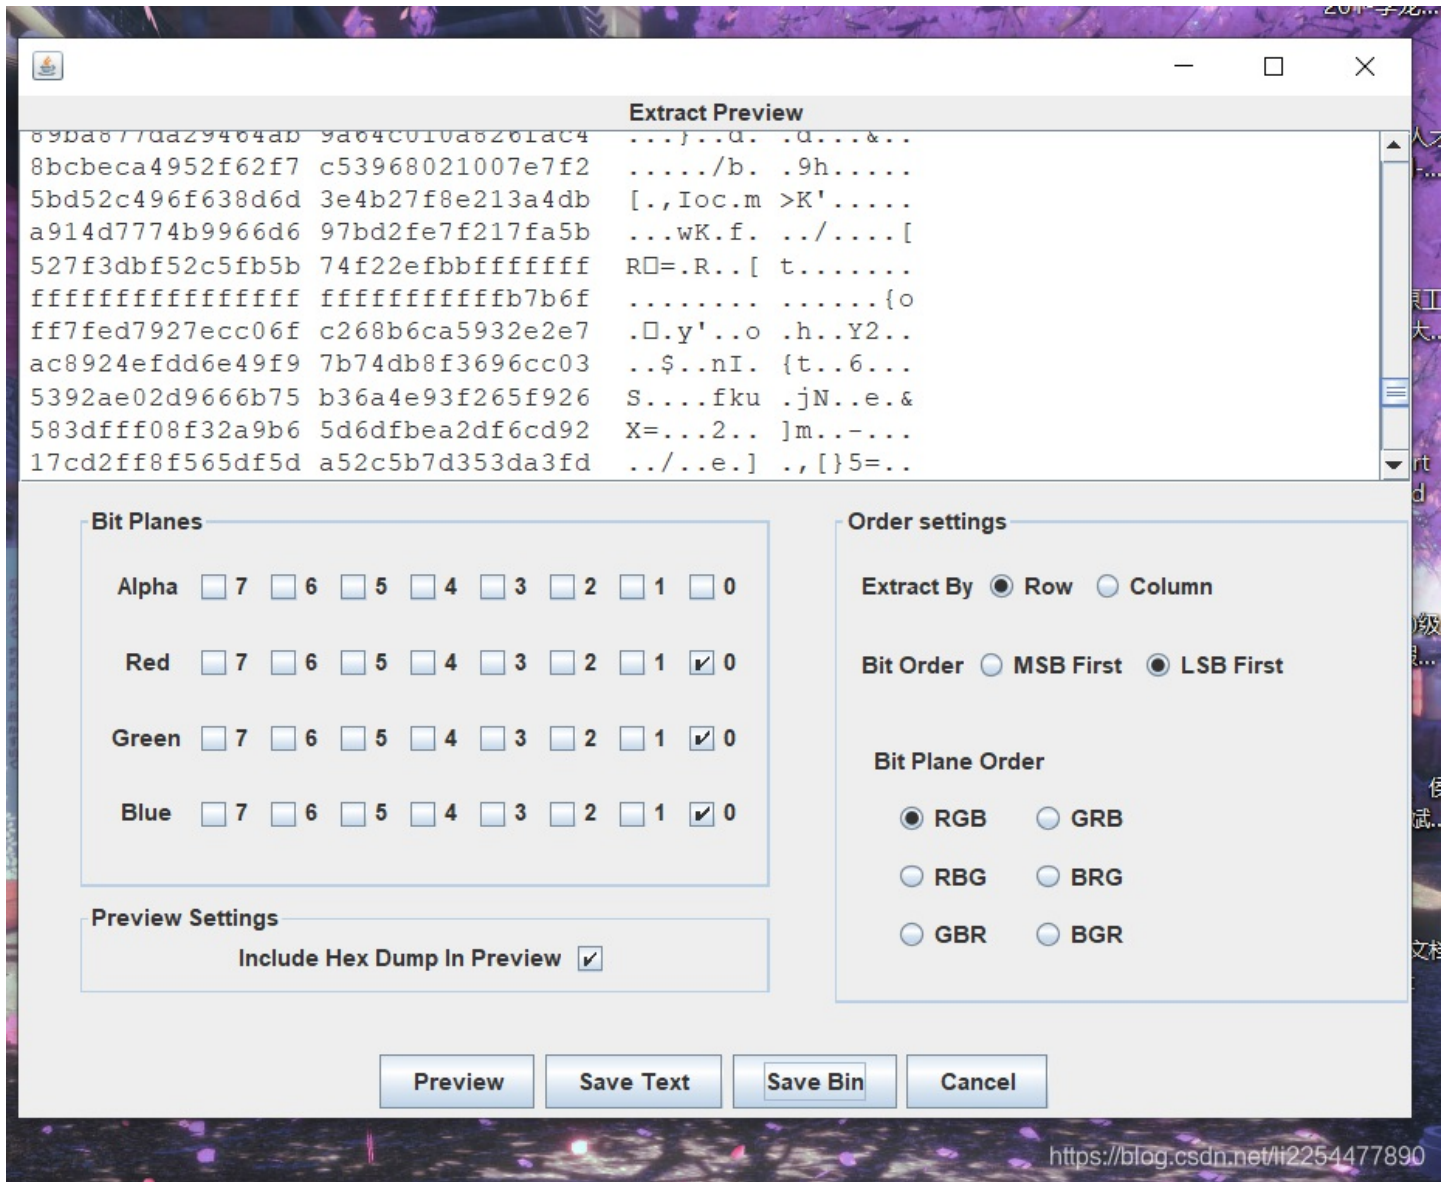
Extract Preview

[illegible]
8bcbeca4952f62f7 c53968021007e7f2 ...../b. .9h.....
5bd52c496f638d6d 3e4b27f8e213a4db [.,Ioc.m >K'.....
a914d7774b9966d6 97bd2fe7f217fa5b ...wK.f. ../....[
527f3dbf52c5fb5b 74f22efbbfffffff R□=.R..[ t.......
ffffffffffffffff fffffffffffb7b6f ........ ......{o
ff7fed7927ecc06f c268b6ca5932e2e7 .□.y'..o .h..Y2..
ac8924efdd6e49f9 7b74db8f3696cc03 ..$..nI. {t..6...
5392ae02d9666b75 b36a4e93f265f926 S....fku .jN..e.&
583dfff08f32a9b6 5d6dfbea2df6cd92 X=...2.. ]m..-...
17cd2ff8f565df5d a52c5b7d353da3fd ../..e.] .,[}5=..

Bit Planes

Alpha 7 6 5 4 3 2 1 0

Red 7 6 5 4 3 2 1 0

Green 7 6 5 4 3 2 1 0

Blue 7 6 5 4 3 2 1 0

Preview Settings

Include Hex Dump In Preview

Order settings

Extract By Row Column

Bit Order MSB First LSB First

Bit Plane Order

RGB GRB

RBG BRG

GBR BGR

Preview Save Text Save Bin Cancel

https://blog.csdn.net/li2254477890